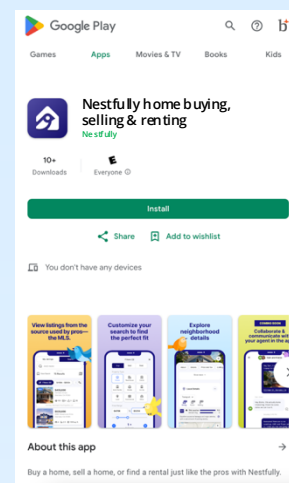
Google Play

Games Apps Movies & TV Books Kids

Nestfully home buying, selling & renting

Nestfully

10+
Downloads

E
Everyone

Install

Share Add to wishlist

You don't have any devices

View listings from the source used by pros—the MLS

Customize your search to find the perfect fit

Explore neighborhood details

COMING SOON
Collaborate & communicate with your agent in the app

About this app

Buy a home, sell a home, or find a rental just like the pros with Nestfully.